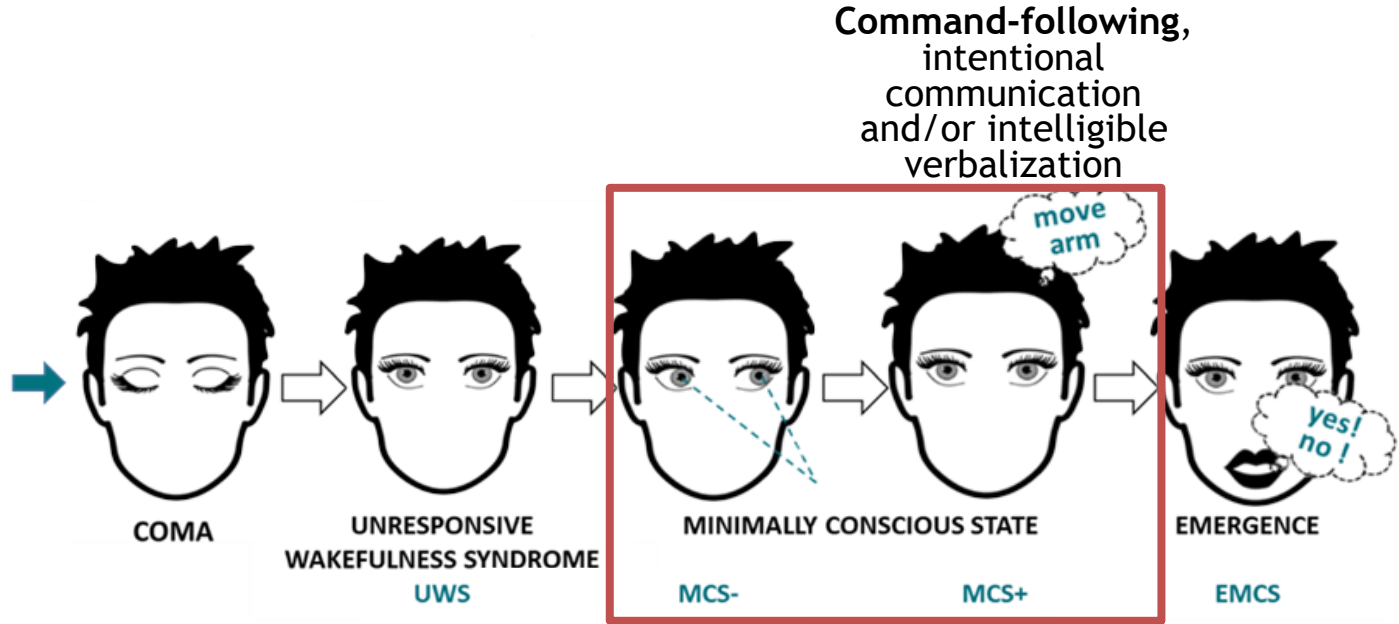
**Command-following**, intentional communication and/or intelligible verbalization

move arm

yes! no !

COMA

UNRESPONSIVE WAKEFULNESS SYNDROME
UWS

MINIMALLY CONSCIOUS STATE
MCS-
MCS+

EMERGENCE
EMCS